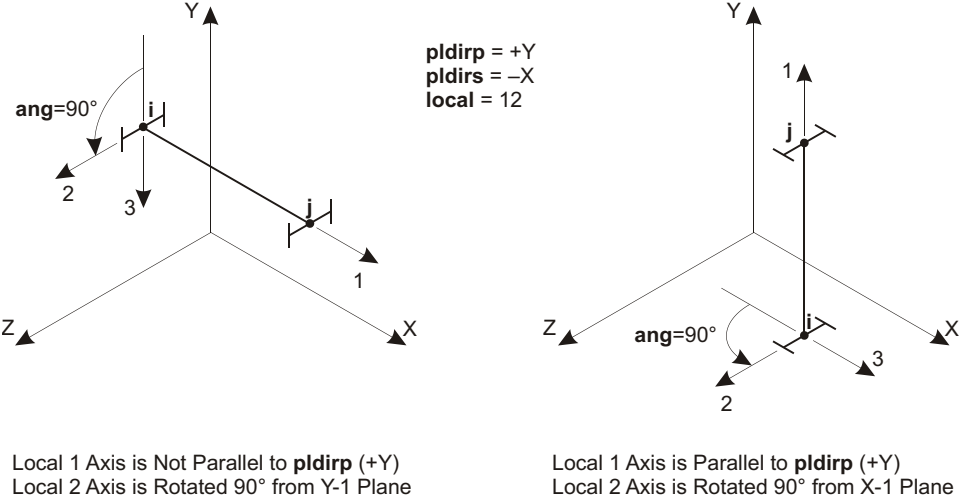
pldirp = +Y
pldirs = –X
local = 12

Y
ang=90°
i
2
3
j
1
Z
X

Y
1
j
Z
ang=90°
i
X
3
2

Local 1 Axis is Not Parallel to pldirp (+Y)
Local 2 Axis is Rotated 90° from Y-1 Plane

Local 1 Axis is Parallel to pldirp (+Y)
Local 2 Axis is Rotated 90° from X-1 Plane